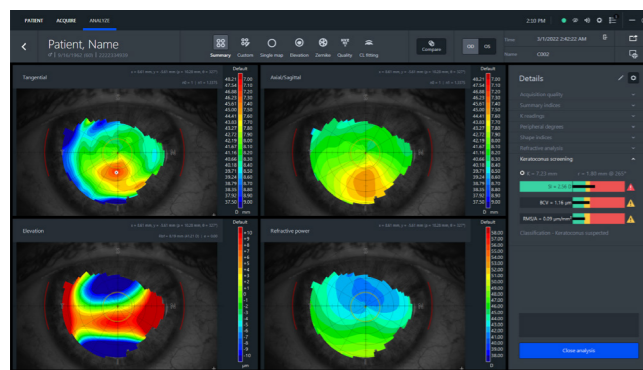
PATIENT ACQUIRE ANALYZE

2:10 PM

Patient, Name

Summary Custom Single map Elevation Zernike Quality CL fitting

Compare

OD OS

Time 3/11/2022 2:42:22 AM

Name C002

Tangential

Default

48.21 7.00
47.54 7.10
46.88 7.20
46.25 7.30
45.61 7.40
45.00 7.50
44.41 7.60
43.83 7.70
43.27 7.80
42.72 7.90
42.19 8.00
41.67 8.10
41.16 8.20
40.66 8.30
40.18 8.40
39.71 8.50
39.24 8.60
38.79 8.70
38.35 8.80
37.92 8.90
37.50 9.00

D mm

Axial/Sagittal

Default

Elevation

Default

+10
+9
+8
+7
+6
+5
+4
+3
+2
+1
0
-1
-2
-3
-4
-5
-6
-7
-8
-9
-10

µm

Refractive power

Default

58.00
57.00
56.00
55.00
54.00
53.00
52.00
51.00
50.00
49.00
48.00
47.00
46.00
45.00
44.00
43.00
42.00
41.00
40.00
39.00
38.00

D

Details

Acquisition quality
Summary indices
K readings
Peripheral degrees
Shape indices
Refractive analysis
Keratoconus screening

B = 2.18 D

BCV = 1.18 µm

RMSA = 0.59 µm/mm²

Classification - Keratoconus suspected

Close analysis